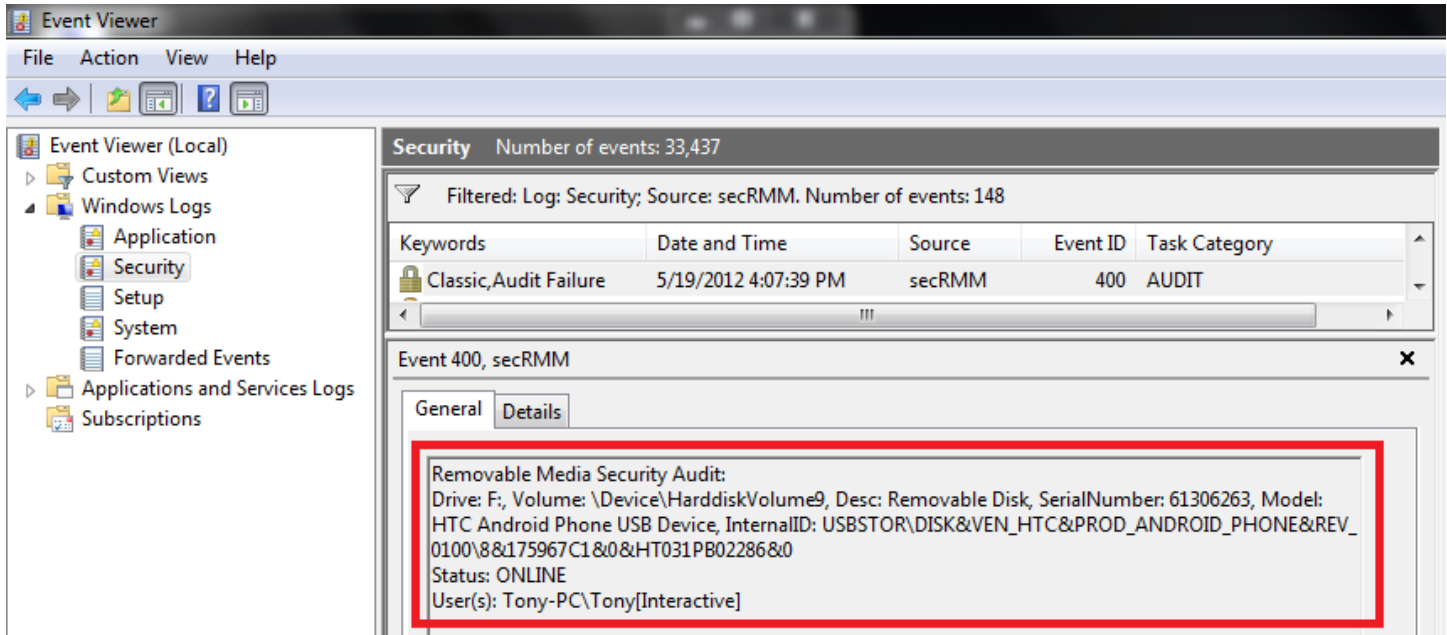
Event Viewer

File Action View Help

Event Viewer (Local)
Custom Views
Windows Logs
Application
Security
Setup
System
Forwarded Events
Applications and Services Logs
Subscriptions

Security Number of events: 33,437

Filtered: Log: Security; Source: secRMM. Number of events: 148

| Keywords | Date and Time | Source | Event ID | Task Category |
|---|---|---|---|---|
| Classic,Audit Failure | 5/19/2012 4:07:39 PM | secRMM | 400 | AUDIT |

Event 400, secRMM

General Details

Removable Media Security Audit:
Drive: F:, Volume: \Device\HarddiskVolume9, Desc: Removable Disk, SerialNumber: 61306263, Model: HTC Android Phone USB Device, InternalID: USBSTOR\DISK&VEN_HTC&PROD_ANDROID_PHONE&REV_0100\8&175967C1&0&HT031PB02286&0
Status: ONLINE
User(s): Tony-PC\Tony[Interactive]